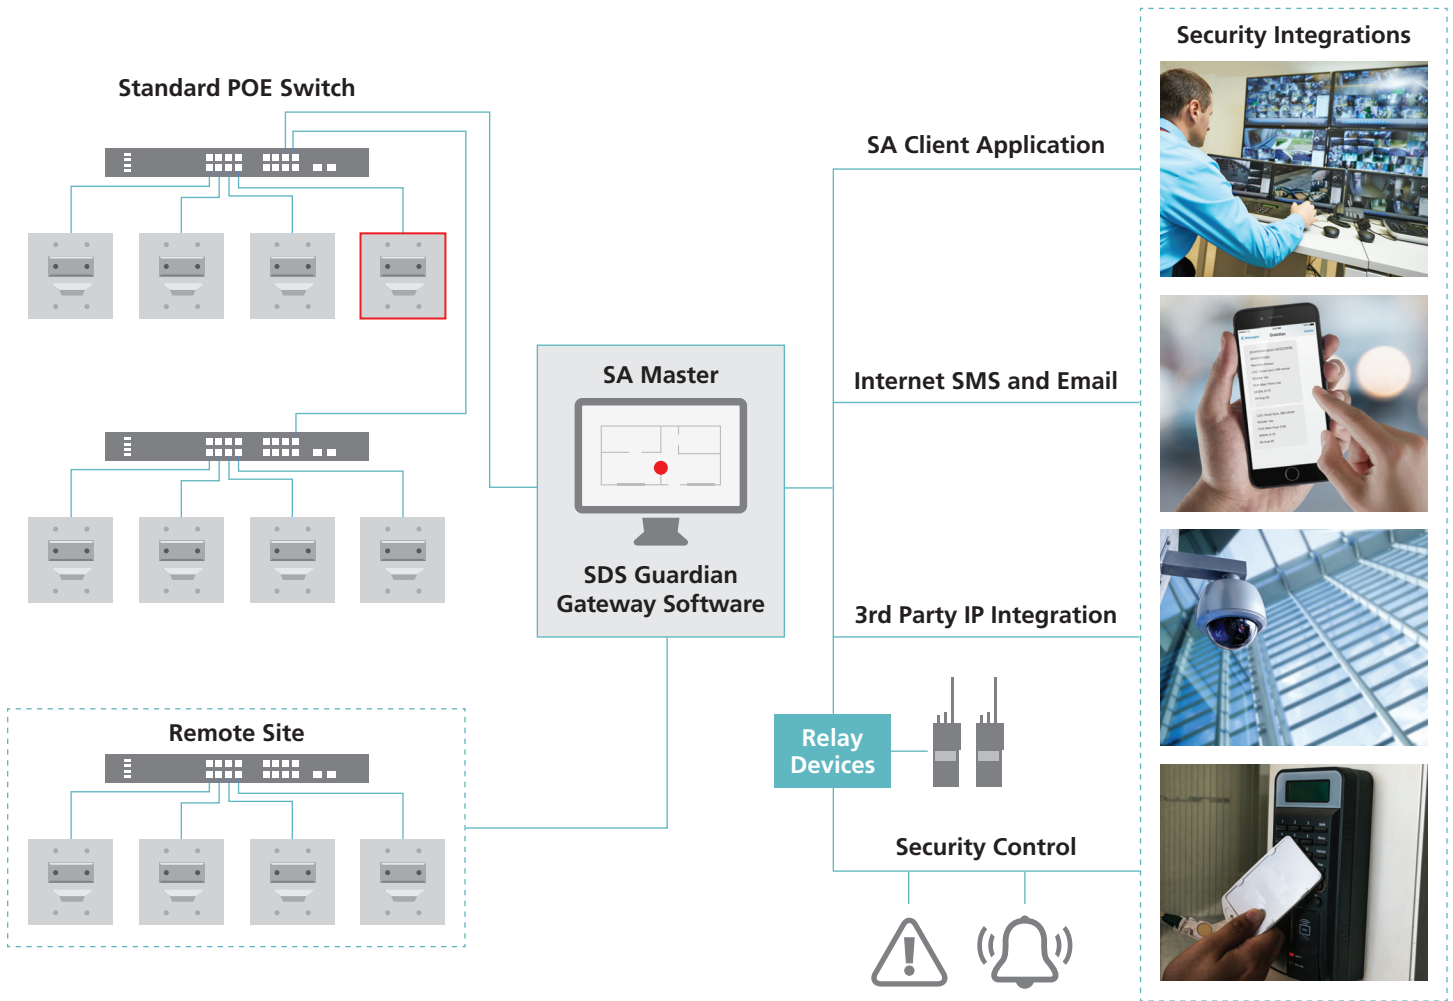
Standard POE Switch

SA Master

SDS Guardian Gateway Software

Remote Site

Security Integrations

SA Client Application

Internet SMS and Email

3rd Party IP Integration

Relay Devices

Security Control